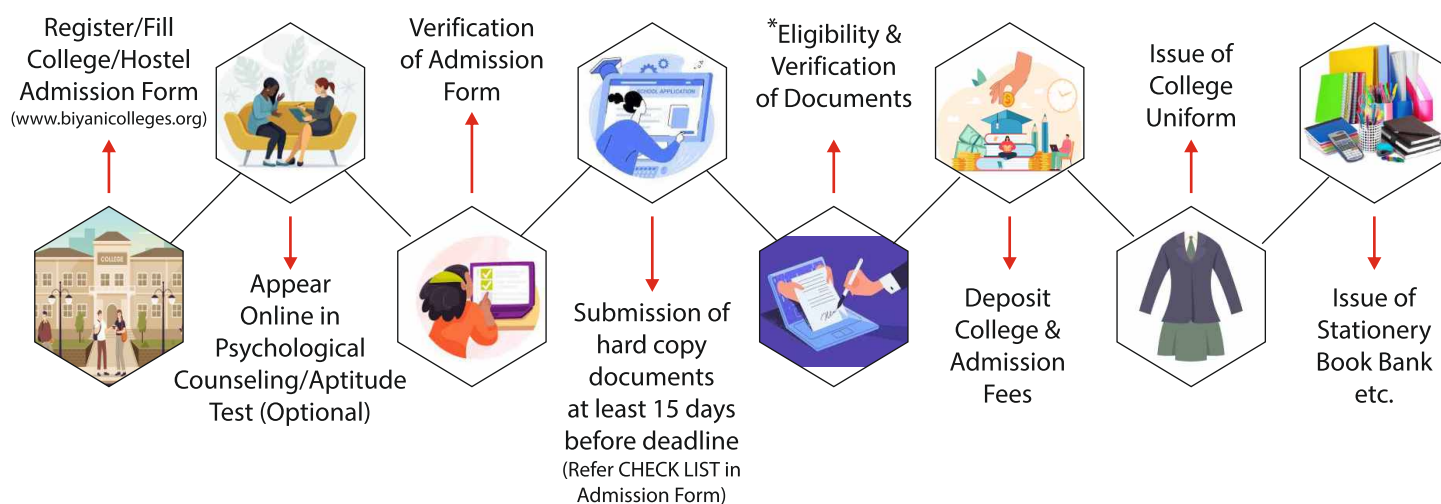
Register/Fill College/Hostel Admission Form
(www.biyanicolleges.org)

COLLEGE

Appear Online in Psychological Counseling/Aptitude Test (Optional)

Verification of Admission Form

SCHOOL APPLICATION

Submission of hard copy documents at least 15 days before deadline
(Refer CHECK LIST in Admission Form)

*Eligibility & Verification of Documents

Deposit College & Admission Fees

Issue of College Uniform

Issue of Stationery Book Bank etc.